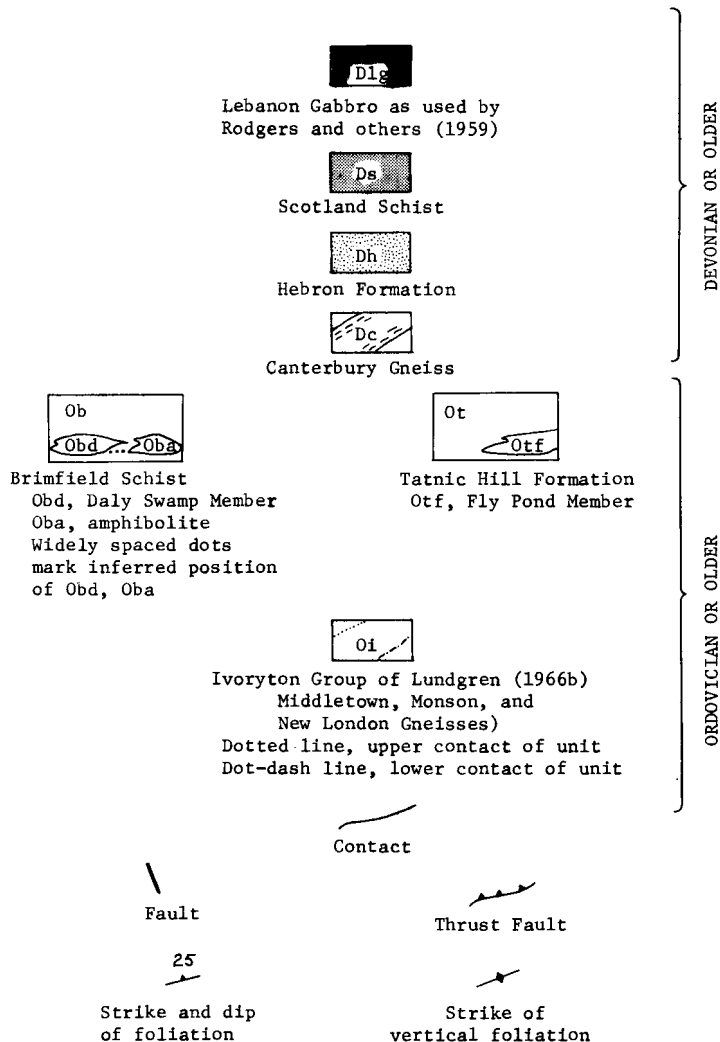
Dlg

Lebanon Gabbro as used by Rodgers and others (1959)

Ds

Scotland Schist

Dh

Hebron Formation

Dc

Canterbury Gneiss

DEVONIAN OR OLDER

Ob

Obd Oba

Brimfield Schist
Obd, Daly Swamp Member
Oba, amphibolite
Widely spaced dots mark inferred position of Obd, Oba

Ot

Otf

Tatnic Hill Formation
Otf, Fly Pond Member

Oi

Ivoryton Group of Lundgren (1966b)
Middletown, Monson, and New London Gneisses)
Dotted line, upper contact of unit
Dot-dash line, lower contact of unit

ORDOVICIAN OR OLDER

Contact

Fault

Thrust Fault

25

Strike and dip of foliation

Strike of vertical foliation